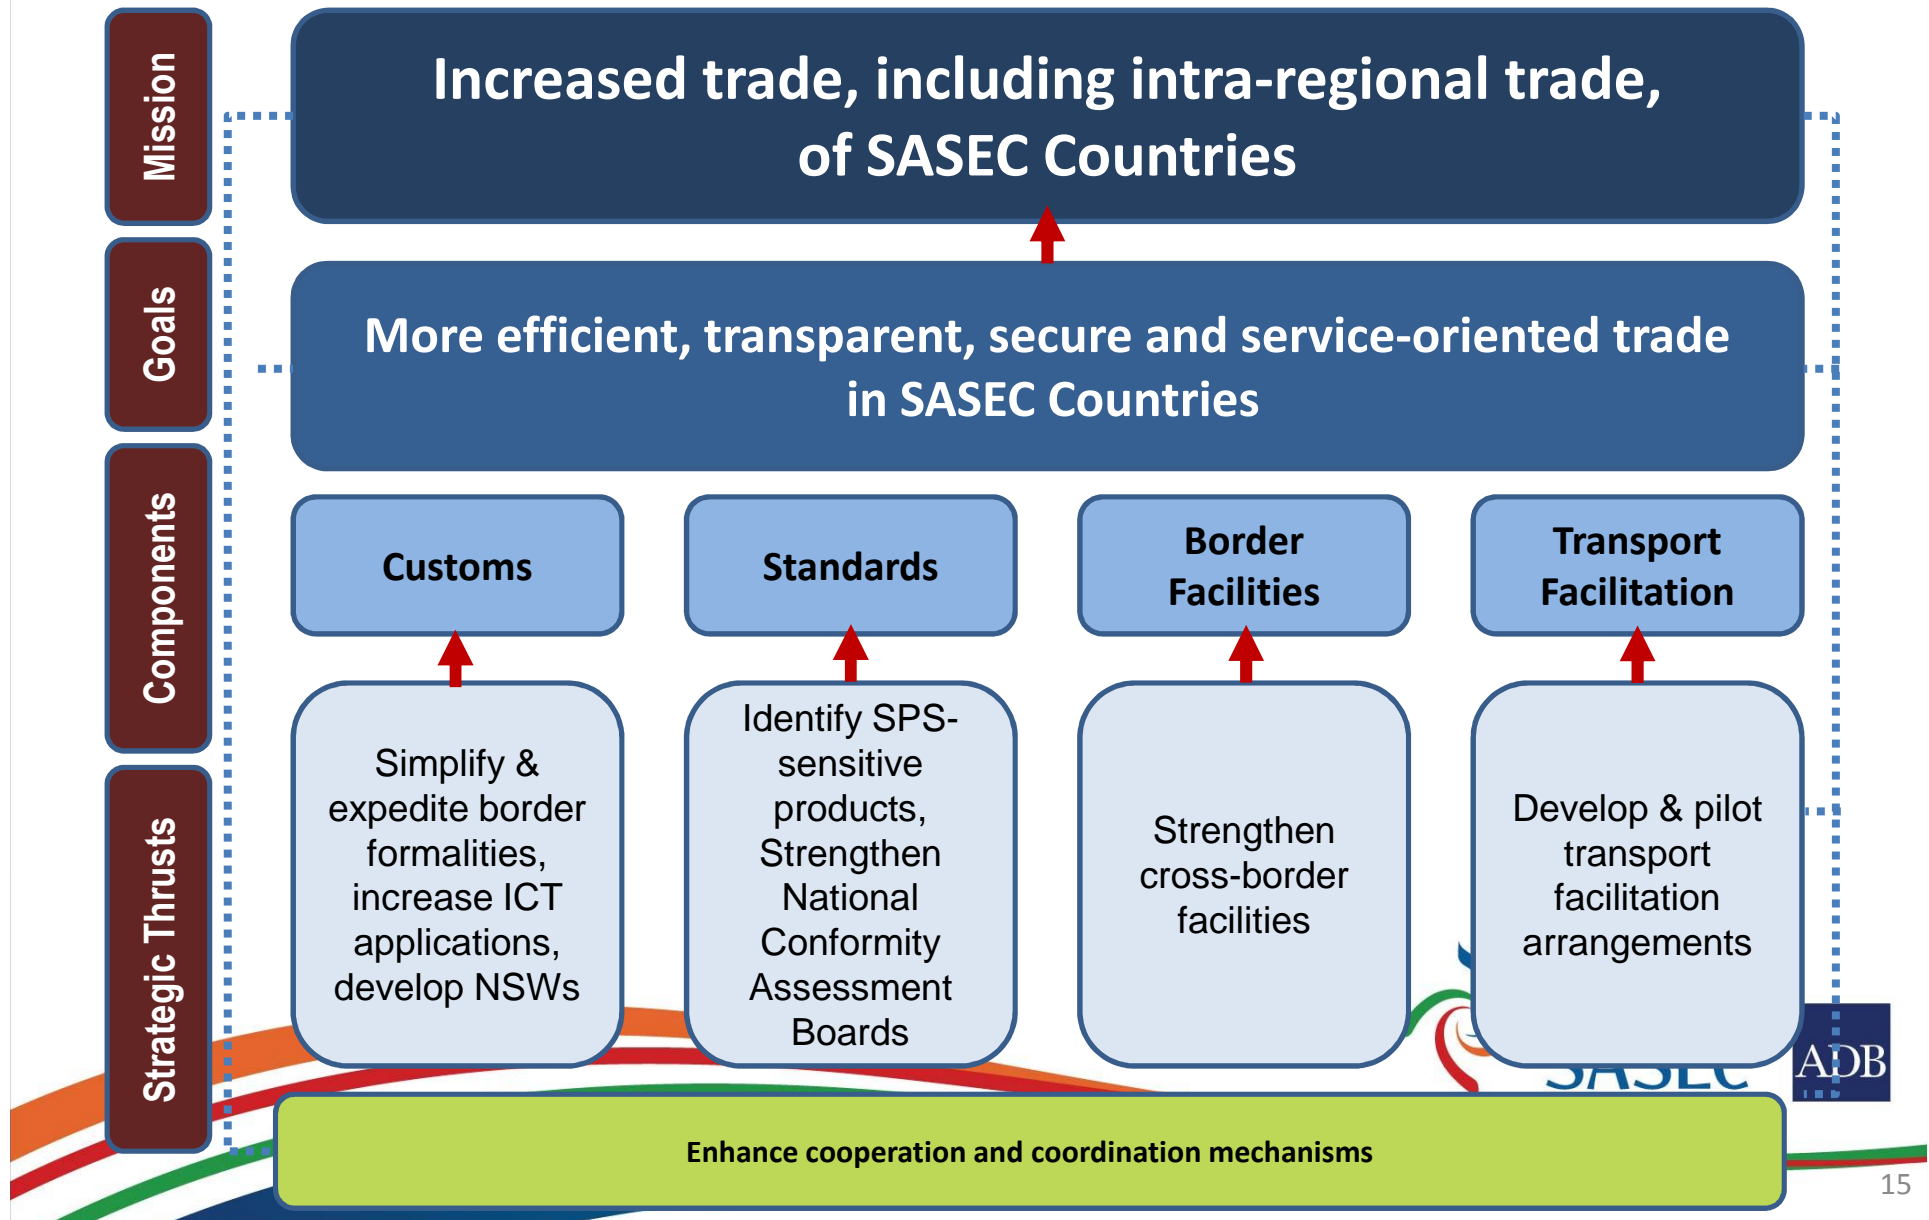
Mission

Goals

Components

Strategic Thrusts

Increased trade, including intra-regional trade, of SASEC Countries

More efficient, transparent, secure and service-oriented trade in SASEC Countries

Customs

Standards

Border Facilities

Transport Facilitation

Simplify & expedite border formalities, increase ICT applications, develop NSWs

Identify SPS-sensitive products, Strengthen National Conformity Assessment Boards

Strengthen cross-border facilities

Develop & pilot transport facilitation arrangements

SASEC

ADB

Enhance cooperation and coordination mechanisms

15